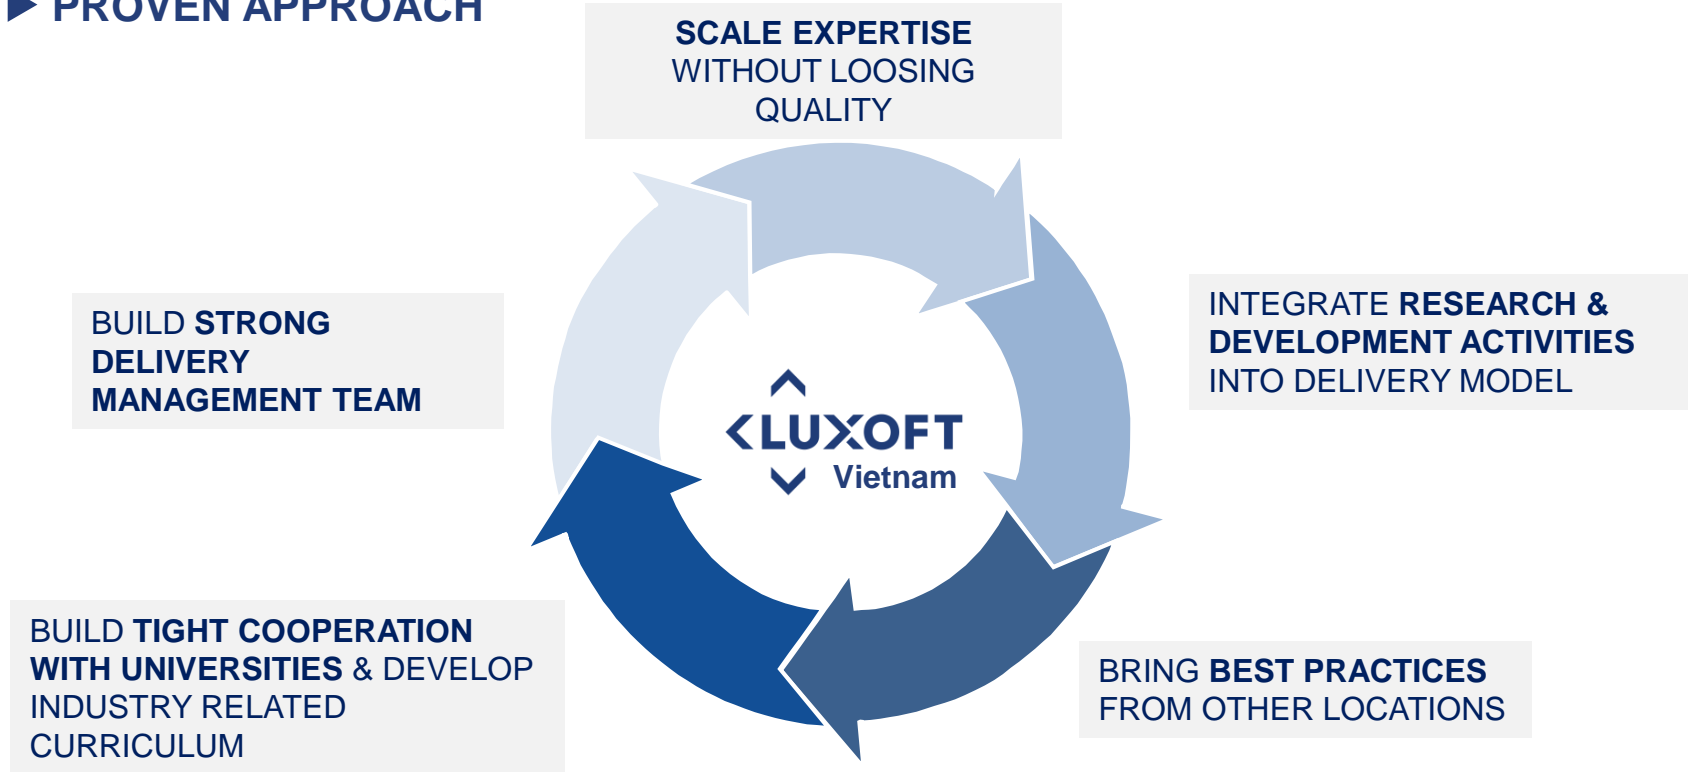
PROVEN APPROACH

SCALE EXPERTISE WITHOUT LOOSING QUALITY

BUILD STRONG DELIVERY MANAGEMENT TEAM

INTEGRATE RESEARCH & DEVELOPMENT ACTIVITIES INTO DELIVERY MODEL

LUXOFT Vietnam

BUILD TIGHT COOPERATION WITH UNIVERSITIES & DEVELOP INDUSTRY RELATED CURRICULUM

BRING BEST PRACTICES FROM OTHER LOCATIONS